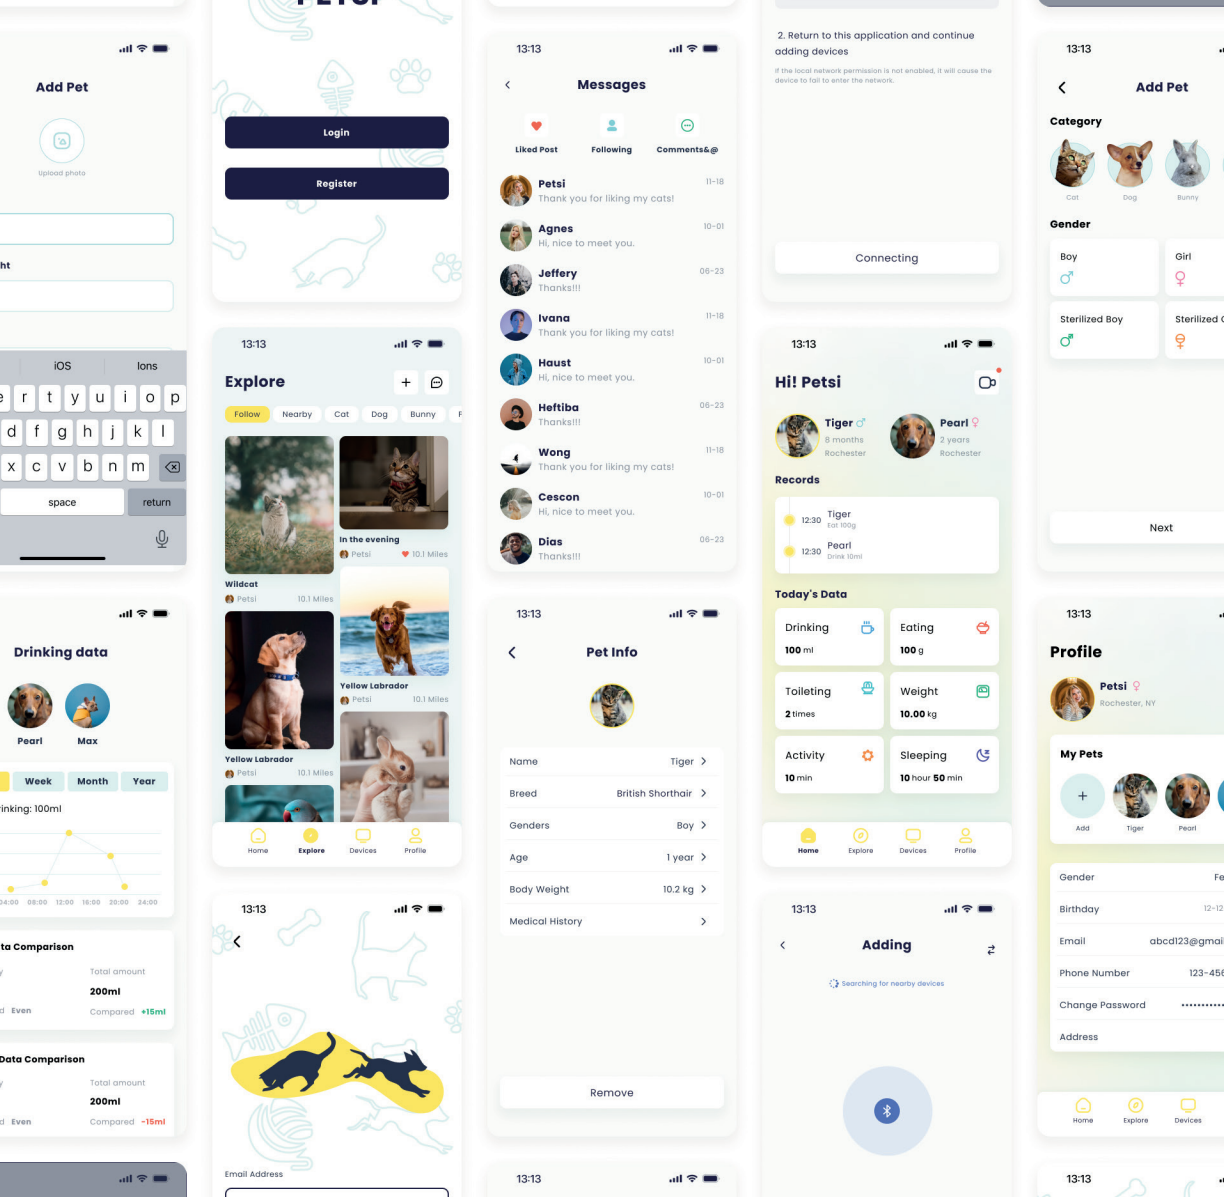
Add Pet

Upload photo

ht

iOS
Ions

e r t y u i o p
d f g h j k l
x c v b n m
space
return

Drinking data

Pearl
Max

Week
Month
Year

inking: 100ml

04:00 08:00 12:00 16:00 20:00 24:00

ta Comparison
Total amount
200ml
Even
Compared +15ml

Data Comparison
Total amount
200ml
Even
Compared -15ml

Login
Register

13:13
Explore
Follow
Nearby
Cat
Dog
Bunny
In the evening
Petsi
10.1 Miles
Wildcat
Petsi
10.1 Miles
Yellow Labrador
Petsi
10.1 Miles
Yellow Labrador
Petsi
10.1 Miles
Home
Explore
Devices
Profile

13:13

Email Address

13:13
Messages
Liked Post
Following
Comments&@

Petsi
Thank you for liking my cats!
11-18
Agnes
Hi, nice to meet you.
10-01
Jeffery
Thanks!!!
06-23
Ivana
Thank you for liking my cats!
11-18
Haust
Hi, nice to meet you.
10-01
Heftiba
Thanks!!!
06-23
Wong
Thank you for liking my cats!
11-18
Cescon
Hi, nice to meet you.
10-01
Dias
Thanks!!!
06-23

13:13
Pet Info
Name
Tiger
Breed
British Shorthair
Genders
Boy
Age
1 year
Body Weight
10.2 kg
Medical History
Remove

13:13

2. Return to this application and continue adding devices
If the local network permission is not enabled, it will cause the device to fail to enter the network.

Connecting

13:13
Hi! Petsi
Tiger
8 months
Rochester
Pearl
2 years
Rochester
Records
12:30
Tiger
Eat 100g
12:30
Pearl
Drink 10ml
Today's Data
Drinking
100 ml
Eating
100 g
Toileting
2 times
Weight
10.00 kg
Activity
10 min
Sleeping
10 hour 50 min
Home
Explore
Devices
Profile

13:13
Adding
Searching for nearby devices

13:13
Add Pet
Category
Cat
Dog
Bunny
Gender
Boy
Girl
Sterilized Boy
Sterilized C
Next

13:13
Profile
Petsi
Rochester, NY
My Pets
Add
Tiger
Pearl
Gender
Fe
Birthday
12-12
Email
abcd123@gmai
Phone Number
123-456
Change Password
••••••••••
Address
Home
Explore
Devices

13:13